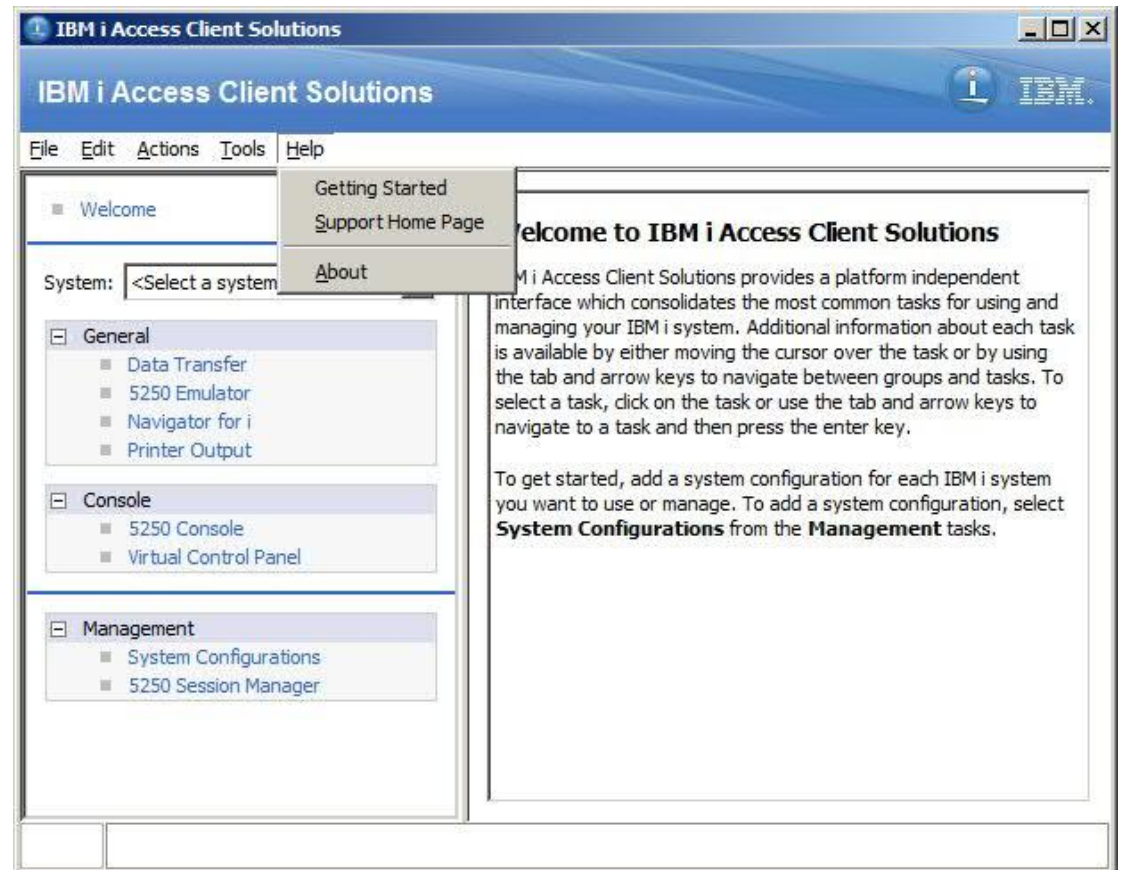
IBM i Access Client Solutions

IBM i Access Client Solutions

IBM.

File Edit Actions Tools Help

Getting Started
Support Home Page
About

Welcome

System: <Select a system

General
Data Transfer
5250 Emulator
Navigator for i
Printer Output

Console
5250 Console
Virtual Control Panel

Management
System Configurations
5250 Session Manager

Velcome to IBM i Access Client Solutions

M i Access Client Solutions provides a platform independent interface which consolidates the most common tasks for using and managing your IBM i system. Additional information about each task is available by either moving the cursor over the task or by using the tab and arrow keys to navigate between groups and tasks. To select a task, click on the task or use the tab and arrow keys to navigate to a task and then press the enter key.

To get started, add a system configuration for each IBM i system you want to use or manage. To add a system configuration, select **System Configurations** from the **Management** tasks.